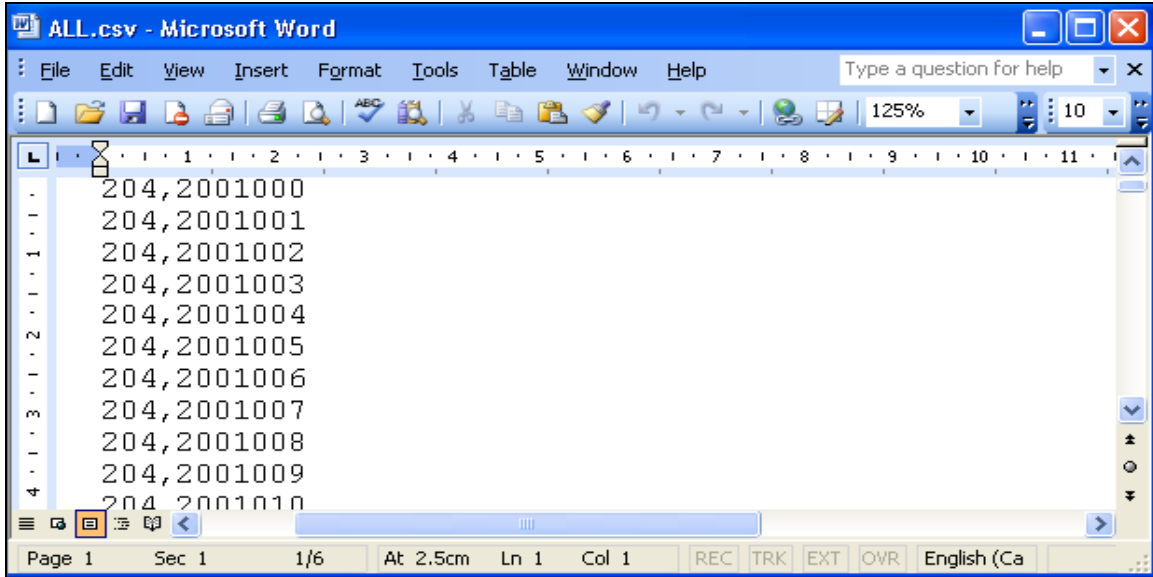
ALL.csv - Microsoft Word

File Edit View Insert Format Tools Table Window Help

Type a question for help

125%

10

1 2 3 4 5 6 7 8 9 10 11

204,2001000
204,2001001
204,2001002
204,2001003
204,2001004
204,2001005
204,2001006
204,2001007
204,2001008
204,2001009
204,2001010

Page 1 Sec 1 1/6 At 2.5cm Ln 1 Col 1 REC TRK EXT OVR English (Ca